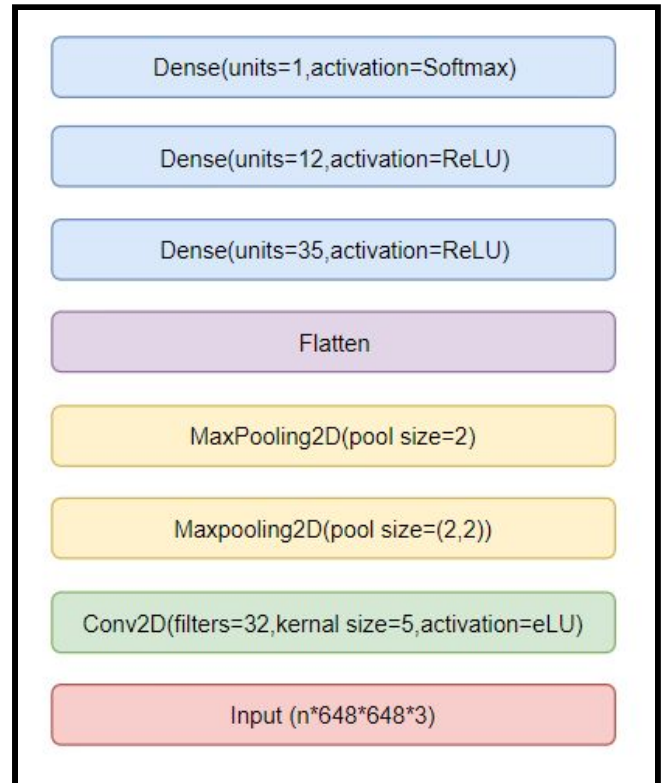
Dense(units=1,activation=Softmax)

Dense(units=12,activation=ReLU)

Dense(units=35,activation=ReLU)

Flatten

MaxPooling2D(pool size=2)

Maxpooling2D(pool size=(2,2))

Conv2D(filters=32,kernal size=5,activation=eLU)

Input (n*648*648*3)